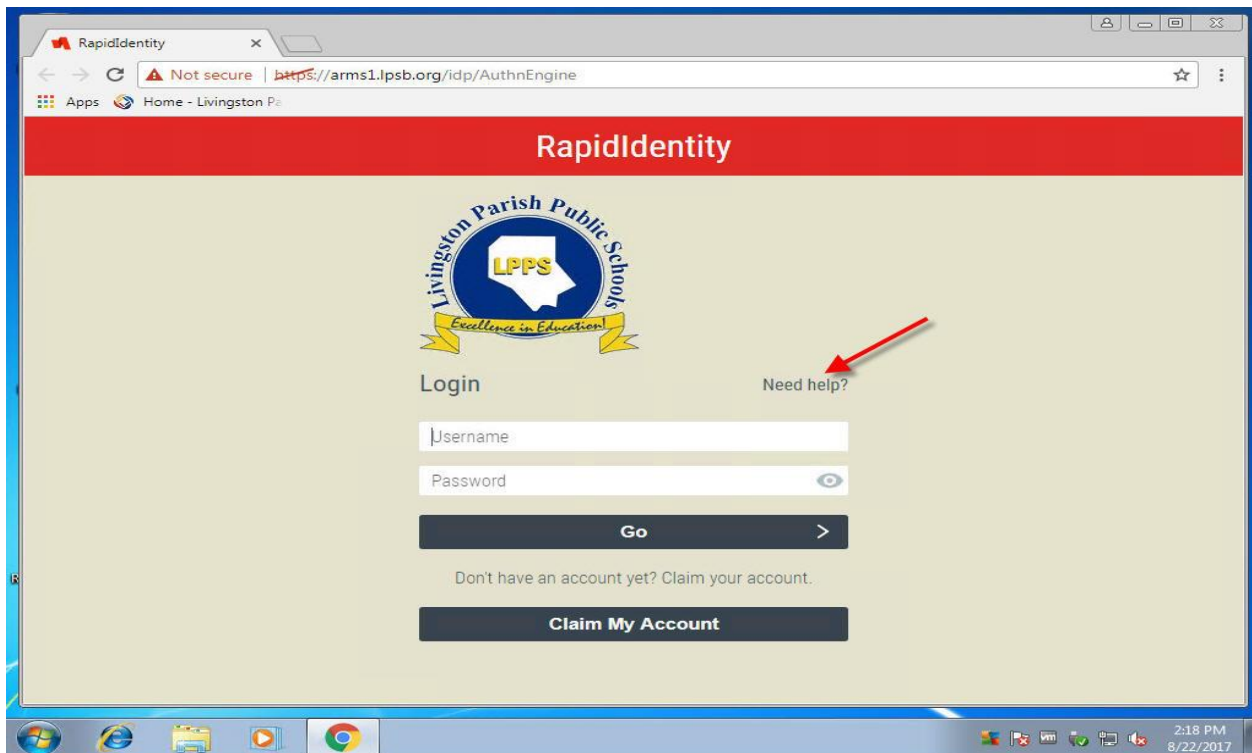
RapidIdentity ×

Not secure | https://arms1.lpsb.org/idp/AuthnEngine

Apps Home - Livingston Pa

RapidIdentity

Livingston Parish Public Schools
LPPS
Excellence in Education

Login

Need help?

Username

Password

Go >

Don't have an account yet? Claim your account.

Claim My Account

2:18 PM
8/22/2017